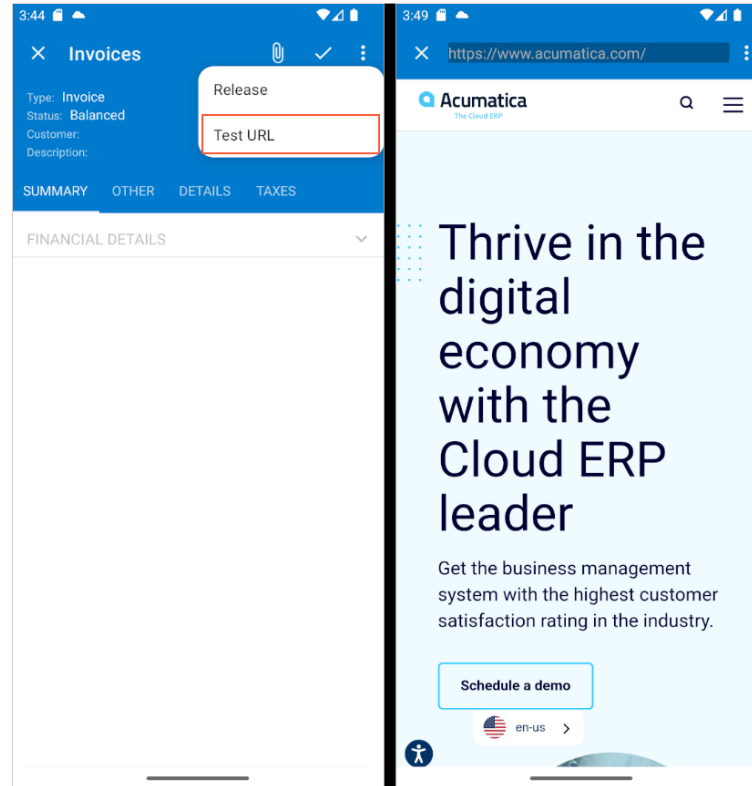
3:44

Invoices

Release

Test URL

Type: Invoice
Status: Balanced
Customer:
Description:

SUMMARY OTHER DETAILS TAXES

FINANCIAL DETAILS

3:49

https://www.acumatica.com/

Acumatica
The Cloud ERP

Thrive in the digital economy with the Cloud ERP leader

Get the business management system with the highest customer satisfaction rating in the industry.

Schedule a demo

en-us